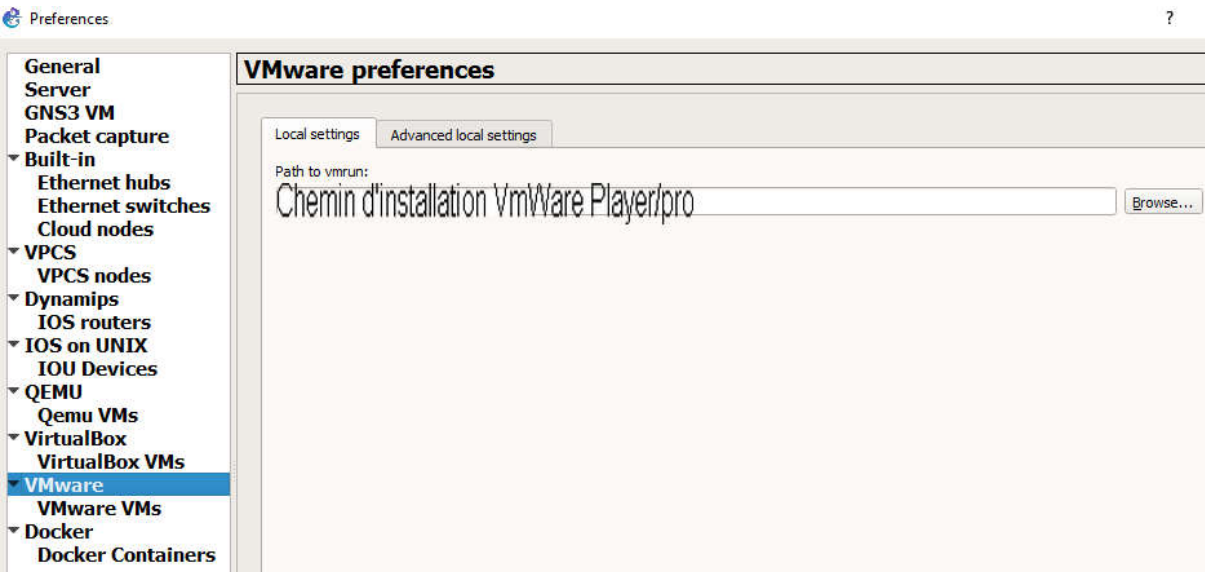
Preferences

?

General
Server
GNS3 VM
Packet capture
Built-in
Ethernet hubs
Ethernet switches
Cloud nodes
VPCS
VPCS nodes
Dynamips
IOS routers
IOS on UNIX
IOU Devices
QEMU
Qemu VMs
VirtualBox
VirtualBox VMs
VMware
VMware VMs
Docker
Docker Containers

VMware preferences

Local settings

Advanced local settings

Path to vmrun:

Chemin d'installation VmWare Player/pro

Browse...